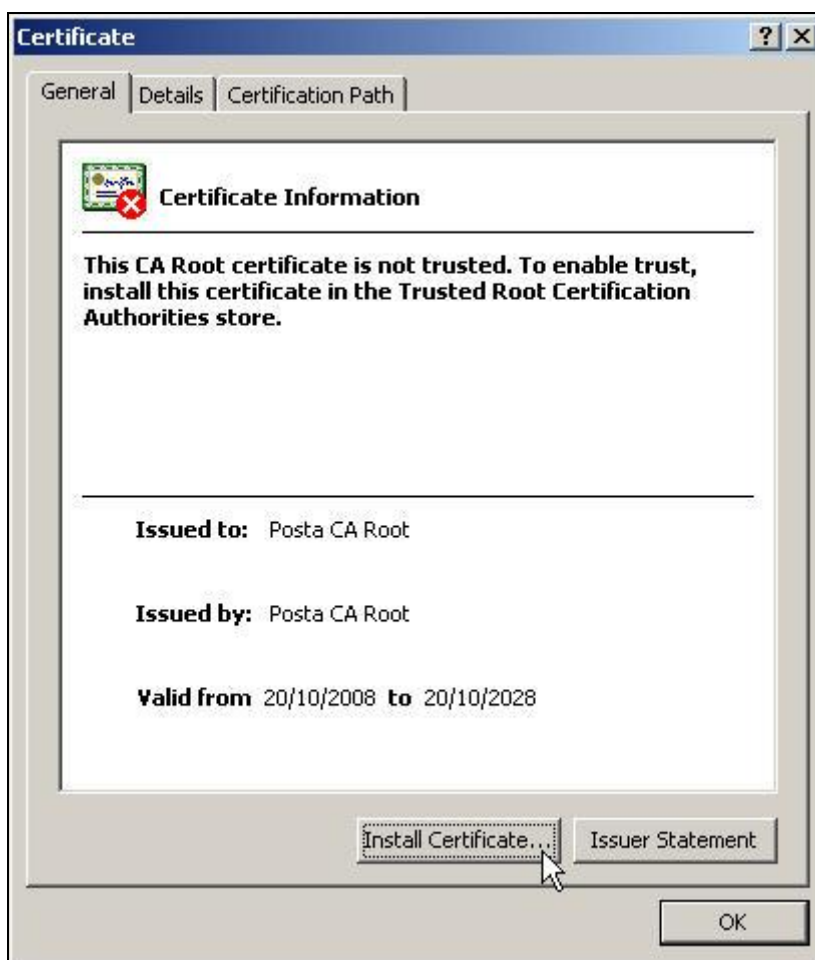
Certificate

?
X

General
Details
Certification Path

Certificate Information

This CA Root certificate is not trusted. To enable trust, install this certificate in the Trusted Root Certification Authorities store.

Issued to: Posta CA Root

Issued by: Posta CA Root

Valid from 20/10/2008 to 20/10/2028

Install Certificate...
Issuer Statement

OK